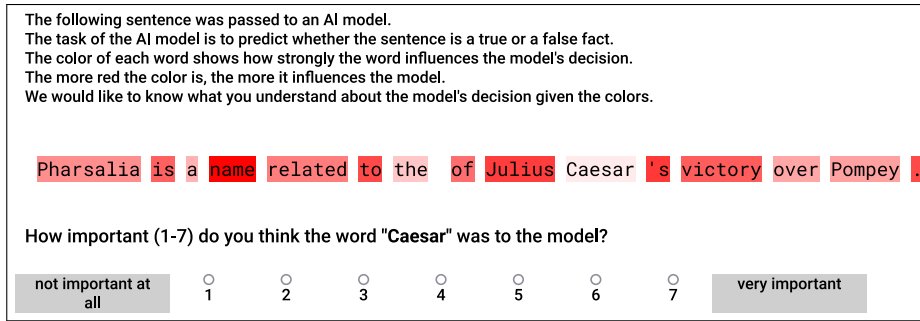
The following sentence was passed to an AI model.
The task of the AI model is to predict whether the sentence is a true or a false fact.
The color of each word shows how strongly the word influences the model's decision.
The more red the color is, the more it influences the model.
We would like to know what you understand about the model's decision given the colors.

Pharsalia is a name related to the of Julius Caesar 's victory over Pompey .

How important (1-7) do you think the word "**Caesar**" was to the model?

not important at all 1 2 3 4 5 6 7 very important